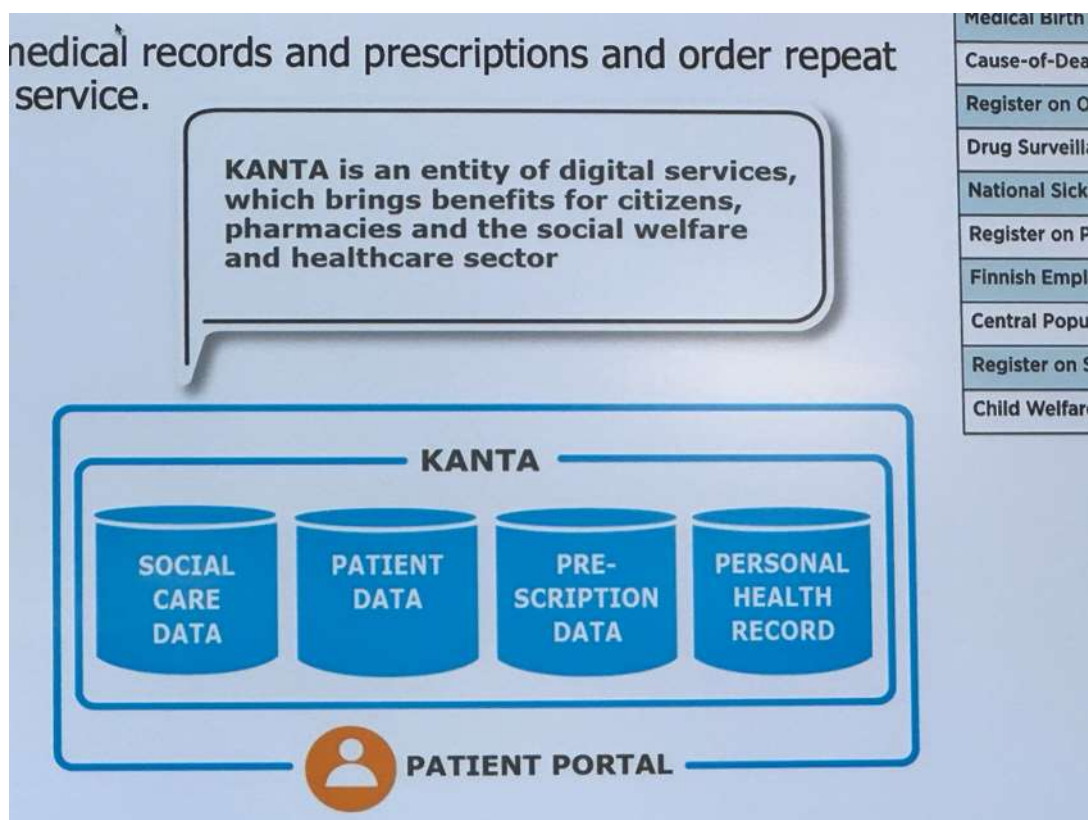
nedical records and prescriptions and order repeat service.

KANTA is an entity of digital services, which brings benefits for citizens, pharmacies and the social welfare and healthcare sector

KANTA

SOCIAL CARE DATA

PATIENT DATA

PRE-SCRIPTION DATA

PERSONAL HEALTH RECORD

PATIENT PORTAL

| Medical Birth |
|---|
| Cause-of-Dea |
| Register on O |
| Drug Surveill |
| National Sick |
| Register on P |
| Finnish Empl |
| Central Popu |
| Register on S |
| Child Welfar |